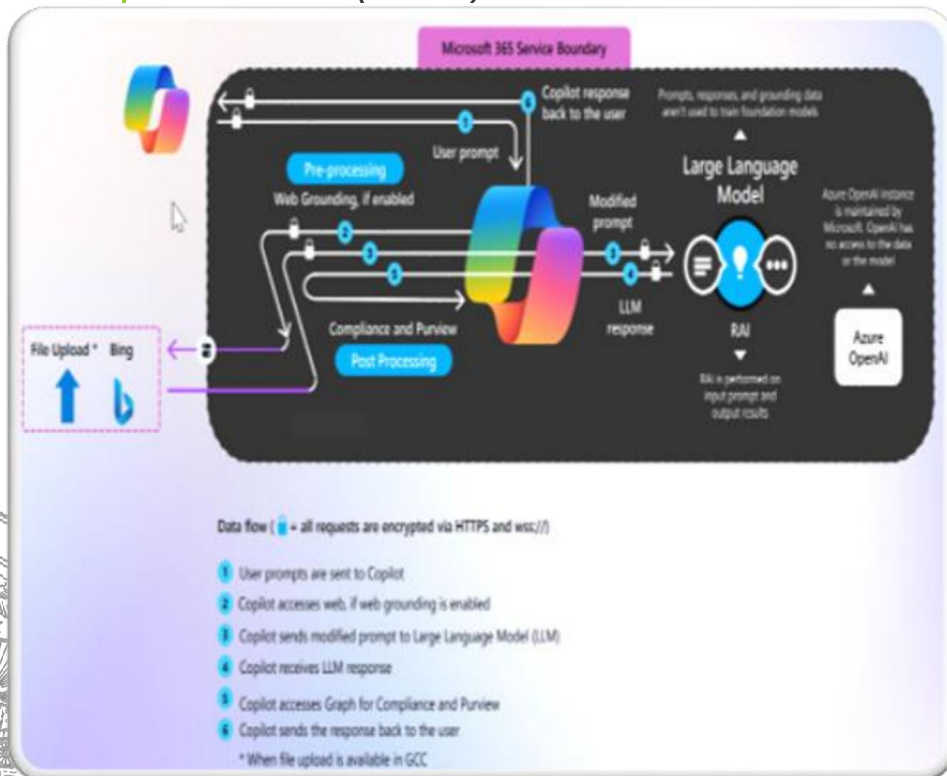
Microsoft 365 Service Boundary

6 Copilot response back to the user

1 User prompt

Pre-processing

Web Grounding, if enabled

2

3

5

Modified prompt

3

4

LLM response

Compliance and Purview

Post Processing

Prompts, responses, and grounding data aren't used to train foundation models

Large Language Model

RAI

RAI is performed on input prompt and output results

Azure OpenAI instance is maintained by Microsoft. OpenAI has no access to the data or the model

Azure OpenAI

File Upload * Bing

Data flow ( = all requests are encrypted via HTTPS and wss://)

1 User prompts are sent to Copilot

2 Copilot accesses web, if web grounding is enabled

3 Copilot sends modified prompt to Large Language Model (LLM)

4 Copilot receives LLM response

5 Copilot accesses Graph for Compliance and Purview

6 Copilot sends the response back to the user

* When file upload is available in GCC